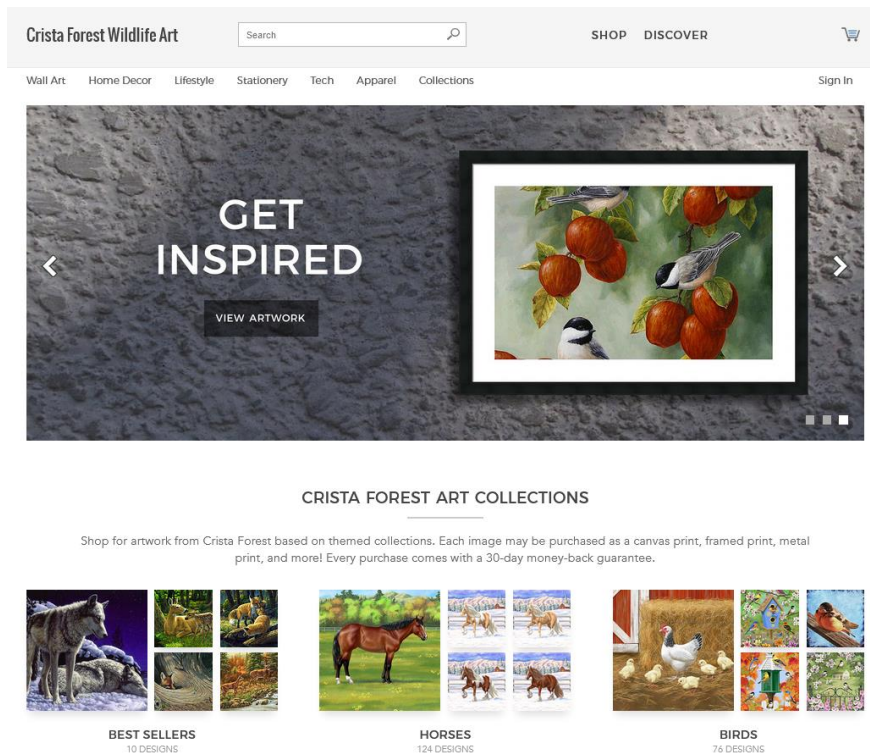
Crista Forest Wildlife Art

Search

SHOP DISCOVER

Wall Art Home Decor Lifestyle Stationery Tech Apparel Collections

Sign In

GET INSPIRED

VIEW ARTWORK

CRISTA FOREST ART COLLECTIONS

Shop for artwork from Crista Forest based on themed collections. Each image may be purchased as a canvas print, framed print, metal print, and more! Every purchase comes with a 30-day money-back guarantee.

BEST SELLERS
10 DESIGNS

HORSES
124 DESIGNS

BIRDS
76 DESIGNS